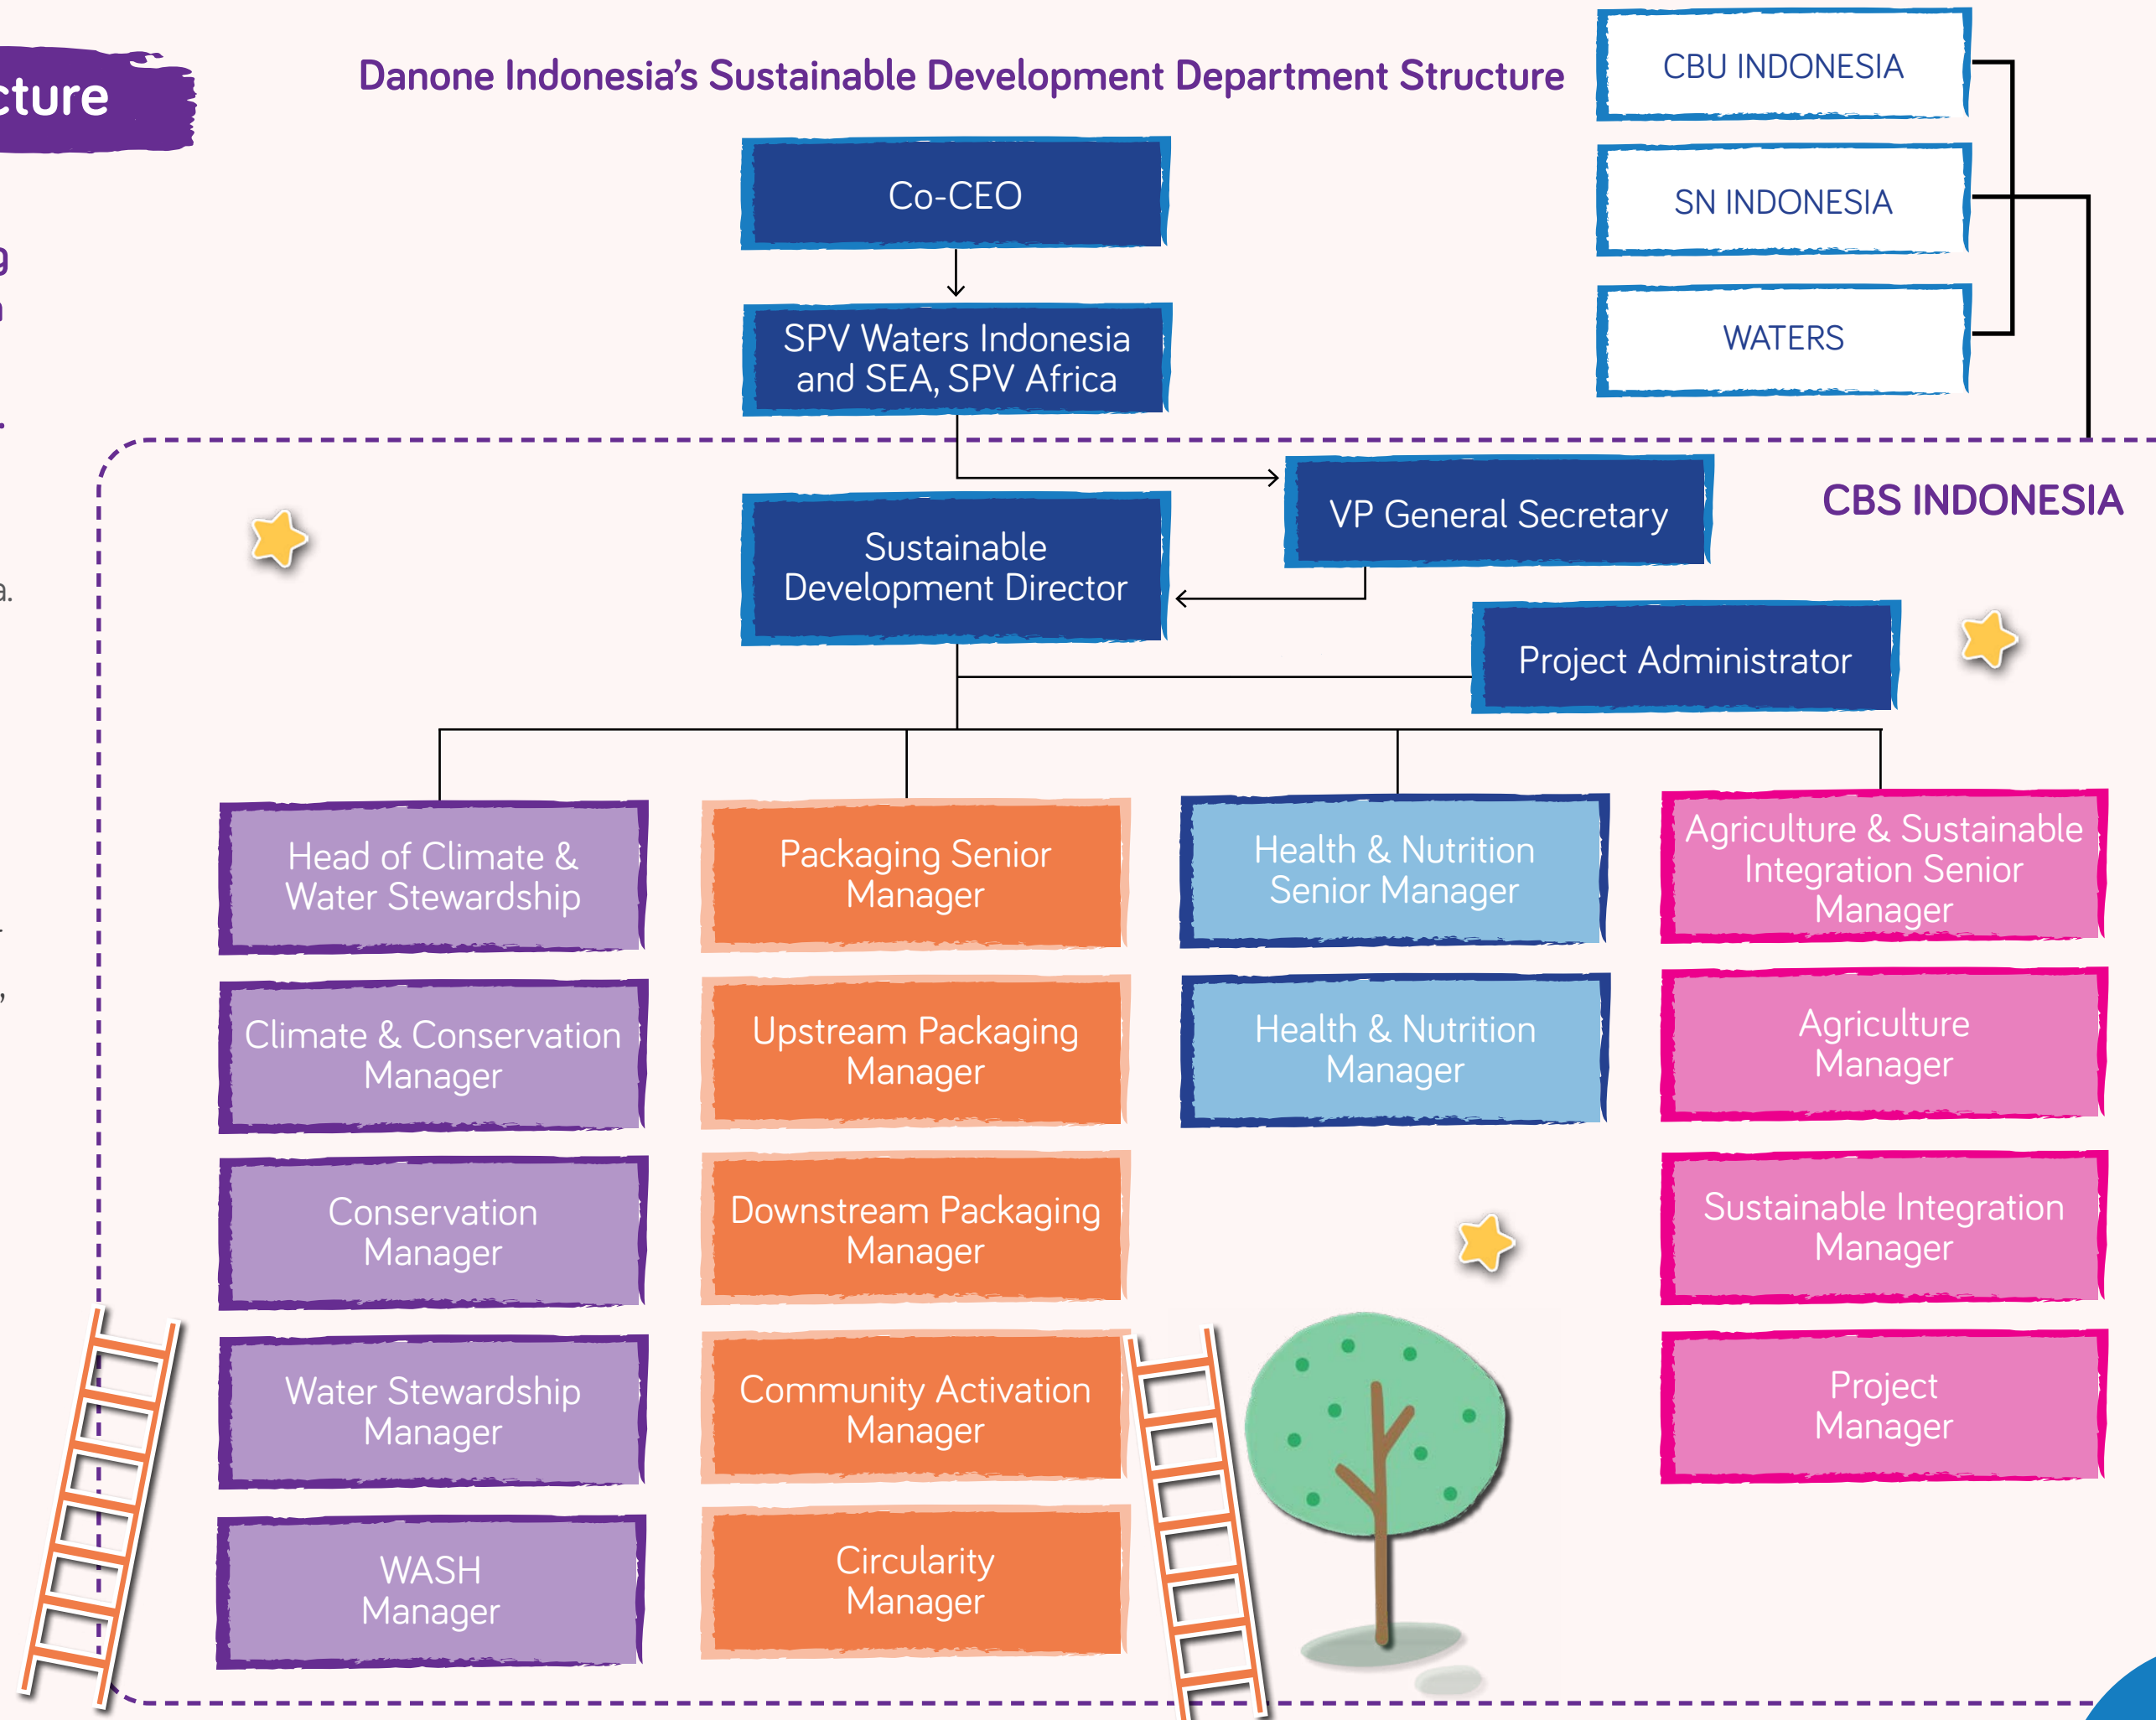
cture

Danone Indonesia's Sustainable Development Department Structure

CBU INDONESIA

SN INDONESIA

WATERS

Co-CEO

SPV Waters Indonesia and SEA, SPV Africa

VP General Secretary

CBS INDONESIA

Sustainable Development Director

Project Administrator

Head of Climate & Water Stewardship

Climate & Conservation Manager

Conservation Manager

Water Stewardship Manager

WASH Manager

Packaging Senior Manager

Upstream Packaging Manager

Downstream Packaging Manager

Community Activation Manager

Circularity Manager

Health & Nutrition Senior Manager

Health & Nutrition Manager

Agriculture & Sustainable Integration Senior Manager

Agriculture Manager

Sustainable Integration Manager

Project Manager